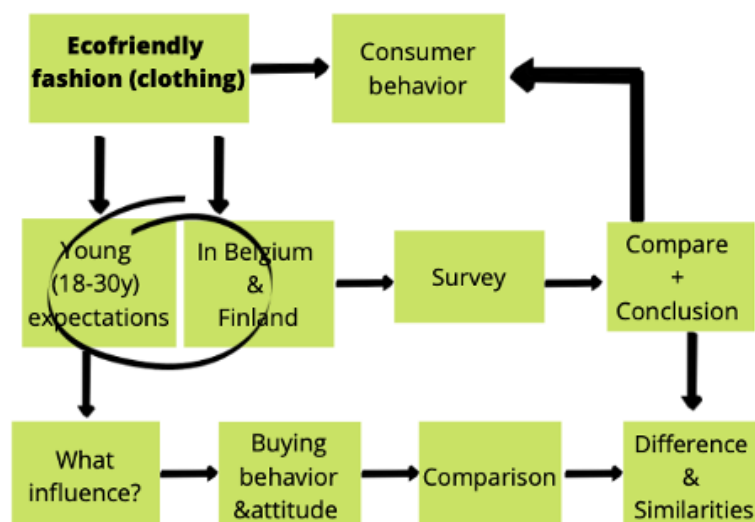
Ecofriendly fashion (clothing)

Consumer behavior

Young (18-30y) expectations

In Belgium & Finland

Survey

Compare + Conclusion

What influence?

Buying behavior &attitude

Comparison

Difference & Similarities